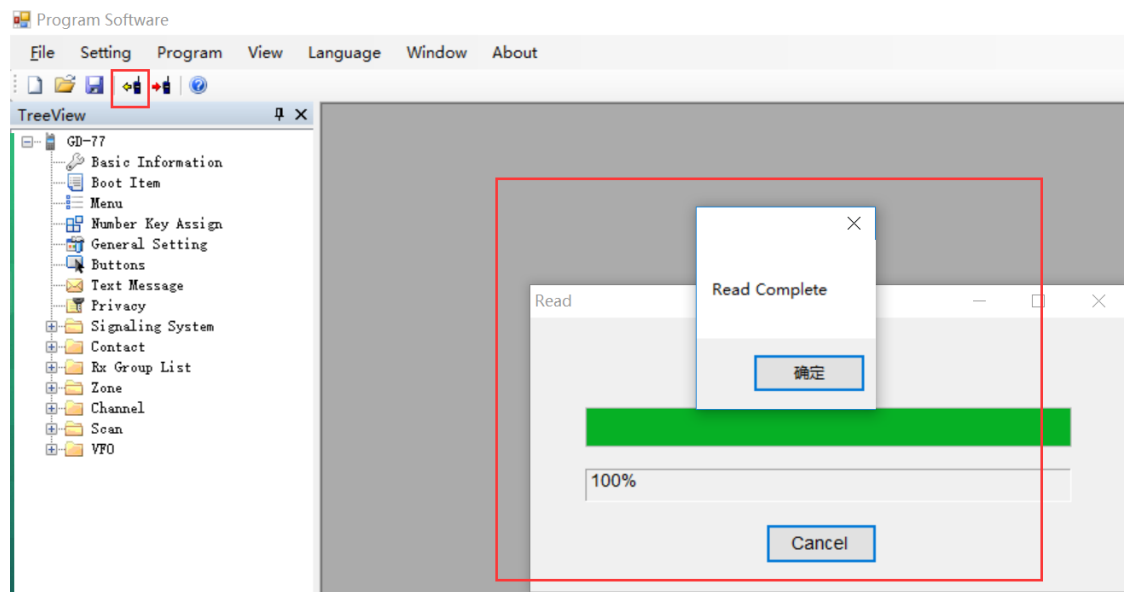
Program Software

File Setting Program View Language Window About

TreeView

GD-77
Basic Information
Boot Item
Menu
Number Key Assign
General Setting
Buttons
Text Message
Privacy
Signaling System
Contact
Rx Group List
Zone
Channel
Scan
VFO

Read Complete

确定

Read

100%

Cancel